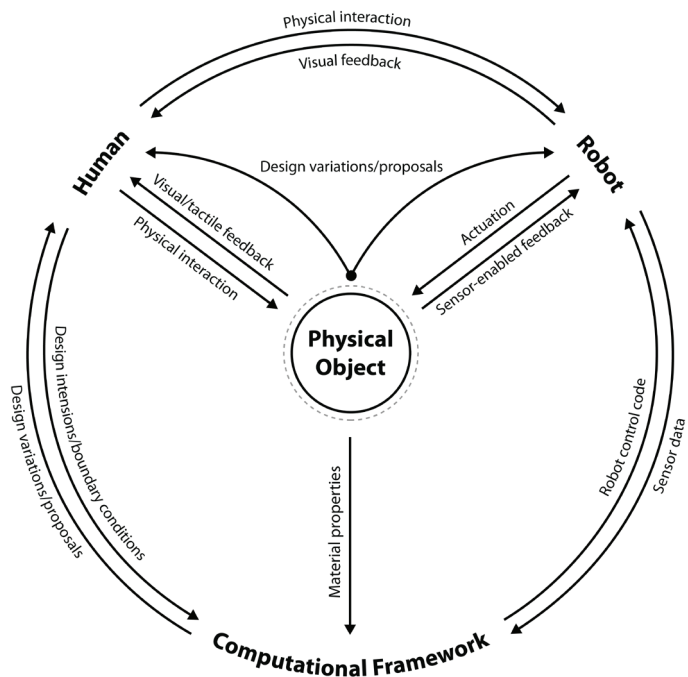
Physical interaction

Visual feedback

Human

Robot

Design variations/proposals

Visual/tactile feedback

Physical interaction

Actuation

Sensor-enabled feedback

Physical Object

Design intensions/boundary conditions

Design variations/proposals

Material properties

Robot control code

Sensor data

Computational Framework